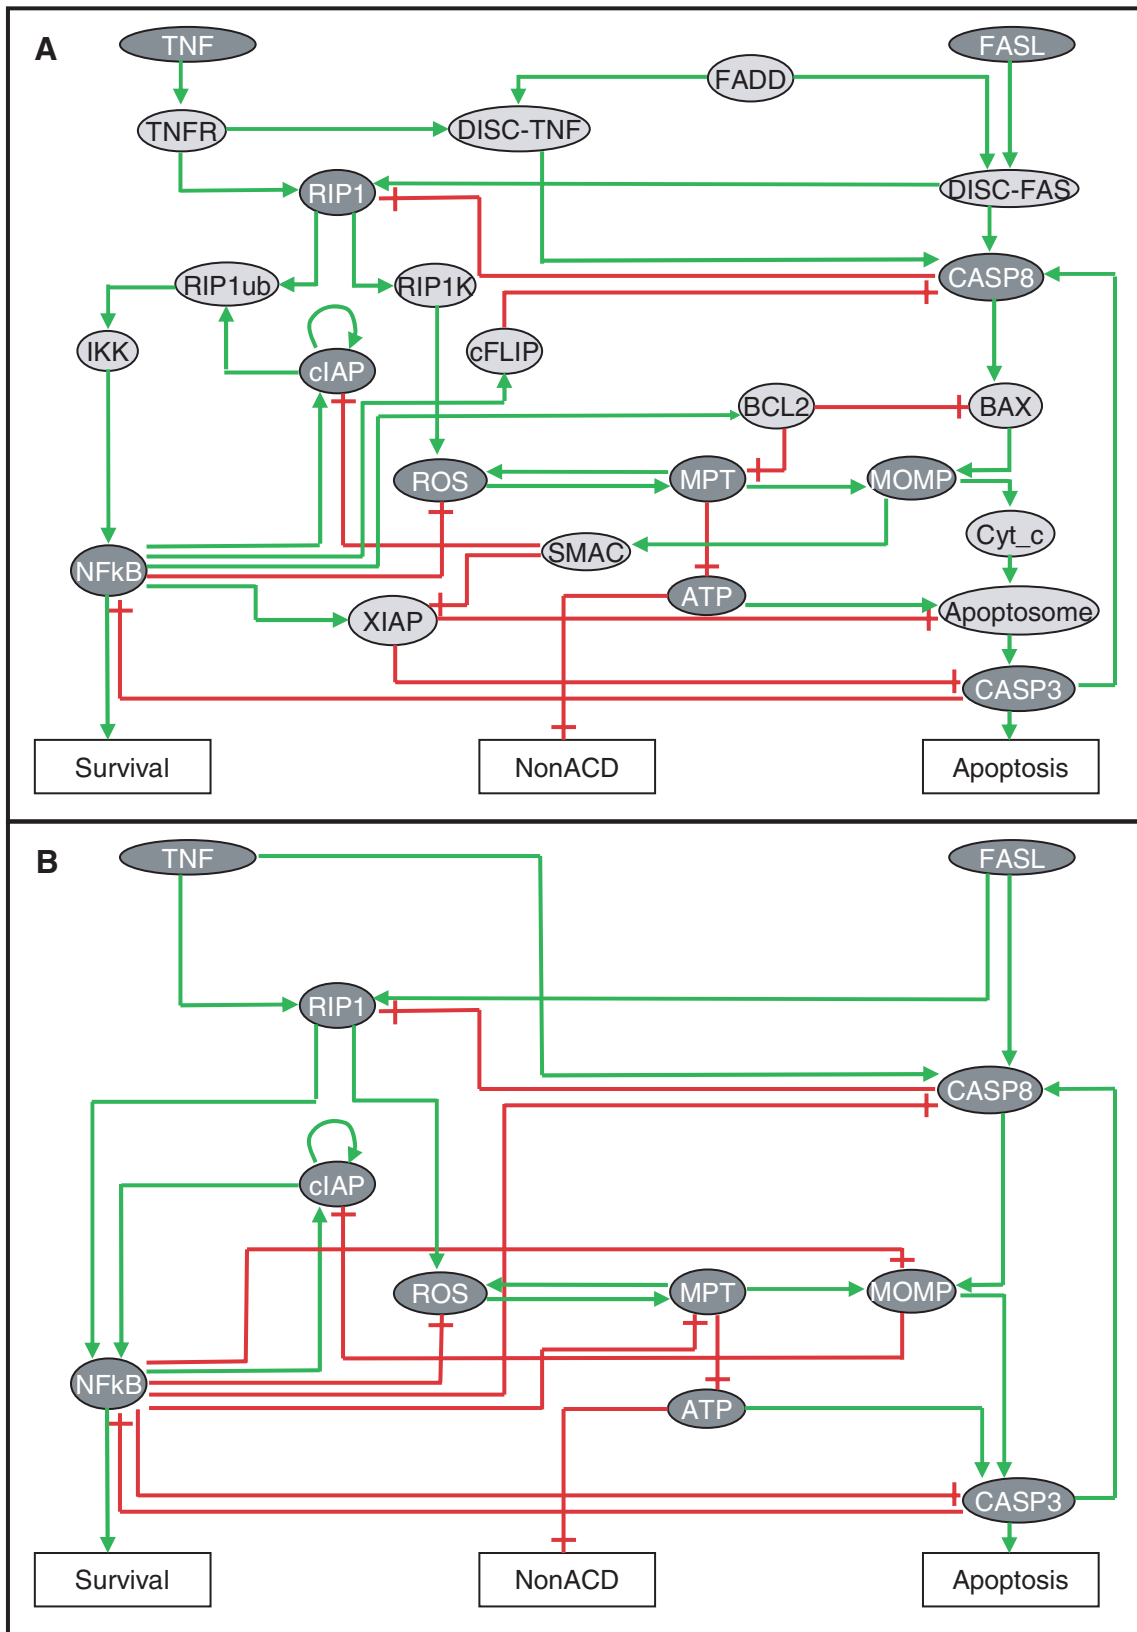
A

TNF

FASL

FADD

TNFR

DISC-TNF

RIP1

DISC-FAS

CASP8

RIP1ub

RIP1K

IKK

cIAP

cFLIP

BCL2

BAX

ROS

MPT

MOMP

Cyt_c

SMAC

NFkB

ATP

XIAP

Apoptosome

CASP3

Survival

NonACD

Apoptosis

B

TNF

FASL

RIP1

CASP8

cIAP

ROS

MPT

MOMP

NFkB

ATP

CASP3

Survival

NonACD

Apoptosis